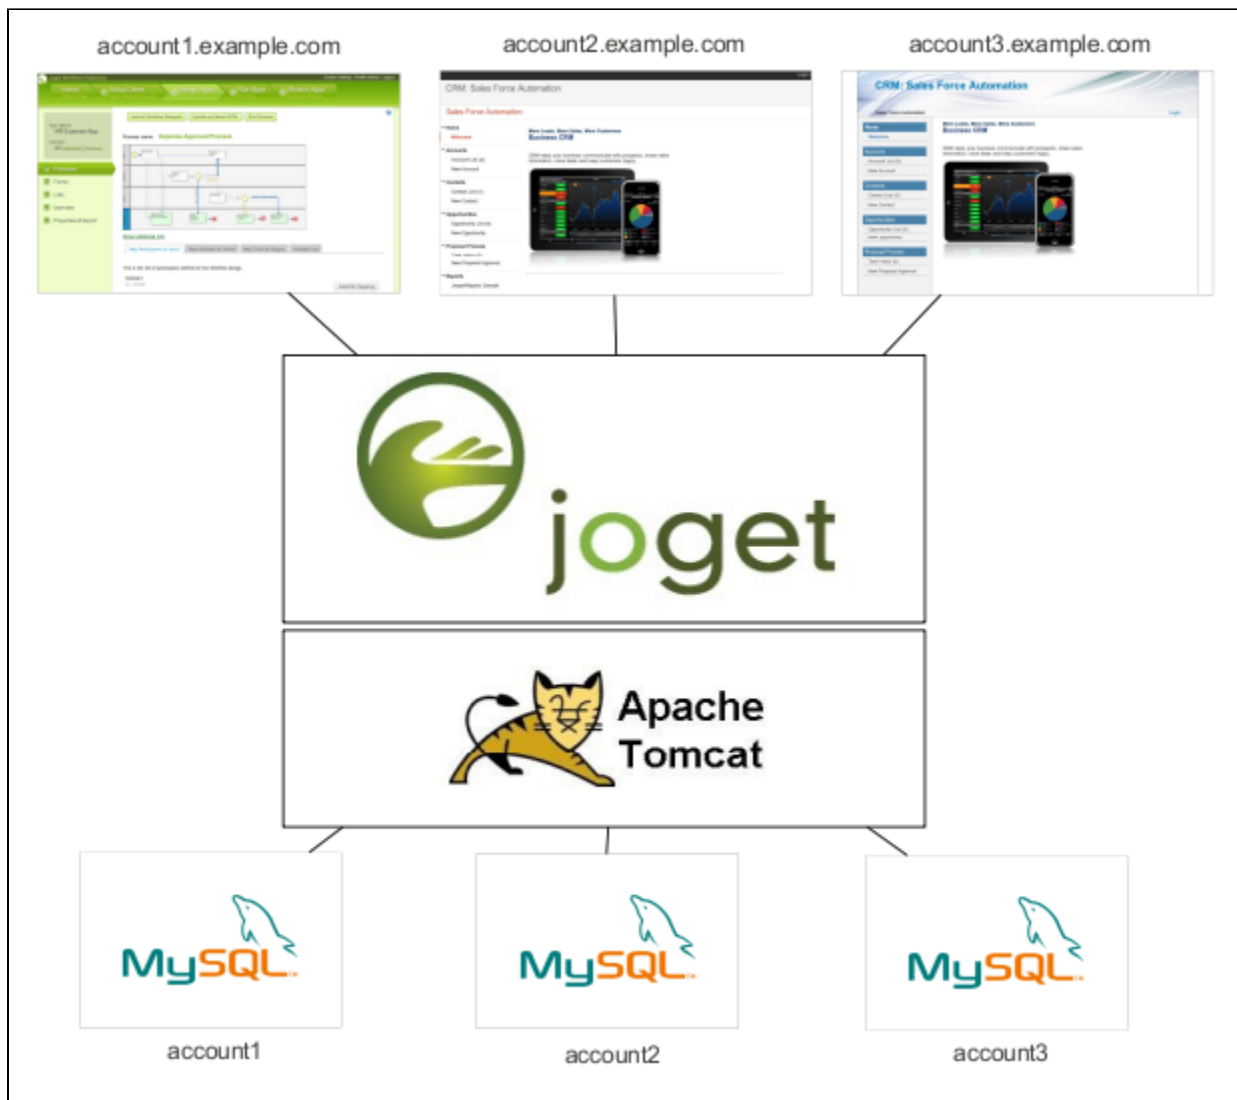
account1.example.com

account2.example.com

account3.example.com

CRM: Sales Force Automation

Sales Force Automation

Business CRM

CRM: Sales Force Automation

Business CRM

joget

Apache Tomcat

MySQL

account1

MySQL

account2

MySQL

account3